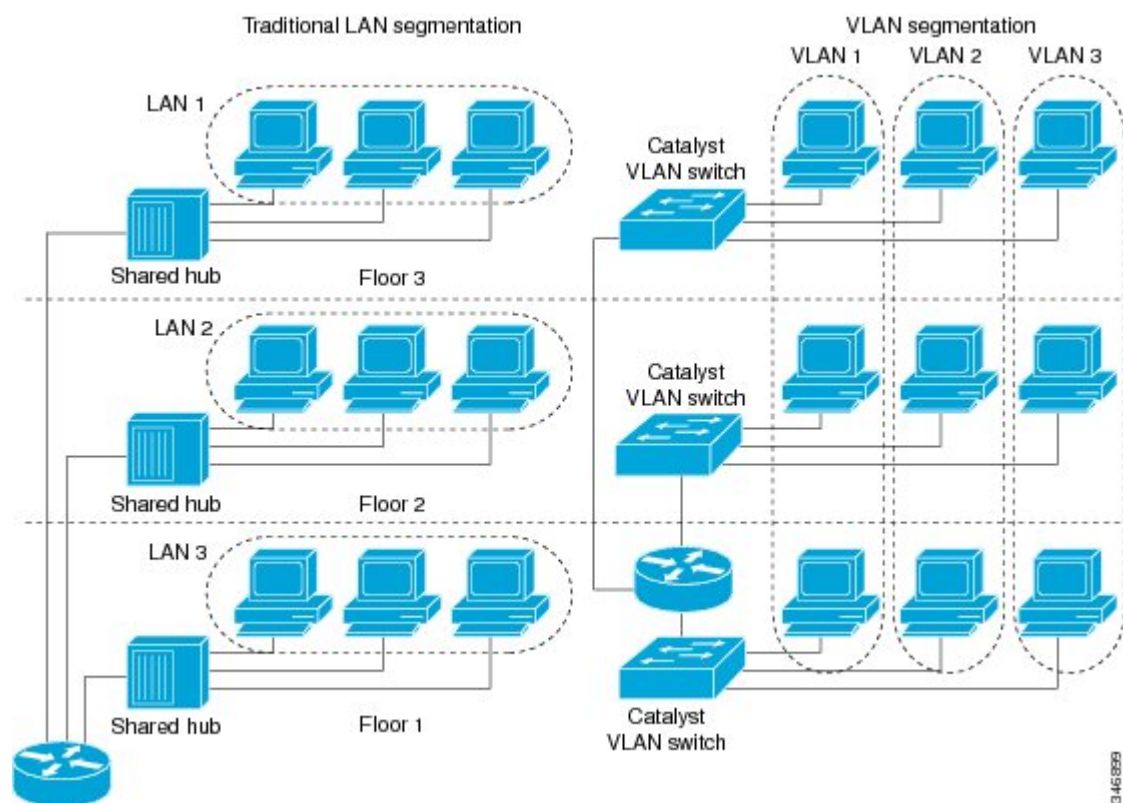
Traditional LAN segmentation

VLAN segmentation

VLAN 1

VLAN 2

VLAN 3

LAN 1

Catalyst VLAN switch

Shared hub

Floor 3

LAN 2

Catalyst VLAN switch

Shared hub

Floor 2

LAN 3

Shared hub

Floor 1

Catalyst VLAN switch

346899